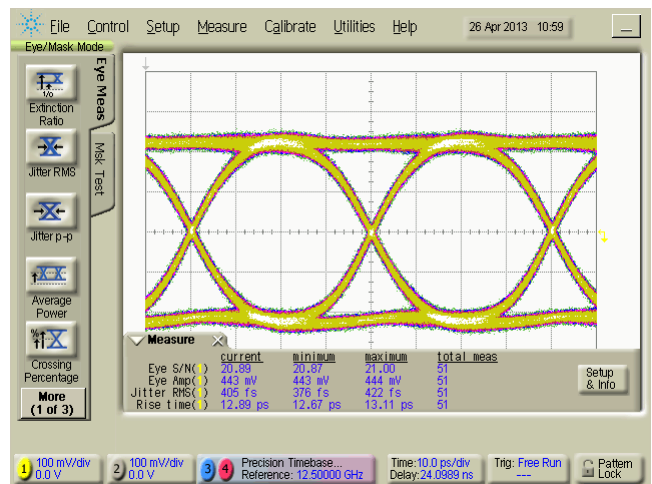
File Control Setup Measure Calibrate Utilities Help 26 Apr 2013 10:59

Eye/Mask Mode

Eye Meas

Msk Test

Extinction Ratio

Jitter RMS

Jitter p-p

Average Power

Crossing Percentage

More (1 of 3)

Measure

| | current | minimum | maximum | total meas |
|---|---|---|---|---|
| Eye S/N(1) | 20.89 | 20.87 | 21.00 | 51 |
| Eye Amp(1) | 443 mV | 443 mV | 444 mV | 51 |
| Jitter RMS(1) | 405 fs | 376 fs | 422 fs | 51 |
| Rise time(1) | 12.89 ps | 12.67 ps | 13.11 ps | 51 |

Setup & Info

1 100 mV/div 0.0 V

2 100 mV/div 0.0 V

3 4 Precision Timebase... Reference: 12.50000 GHz

Time: 10.0 ps/div Delay: 24.0969 ns

Trig: Free Run ----

Pattern Lock